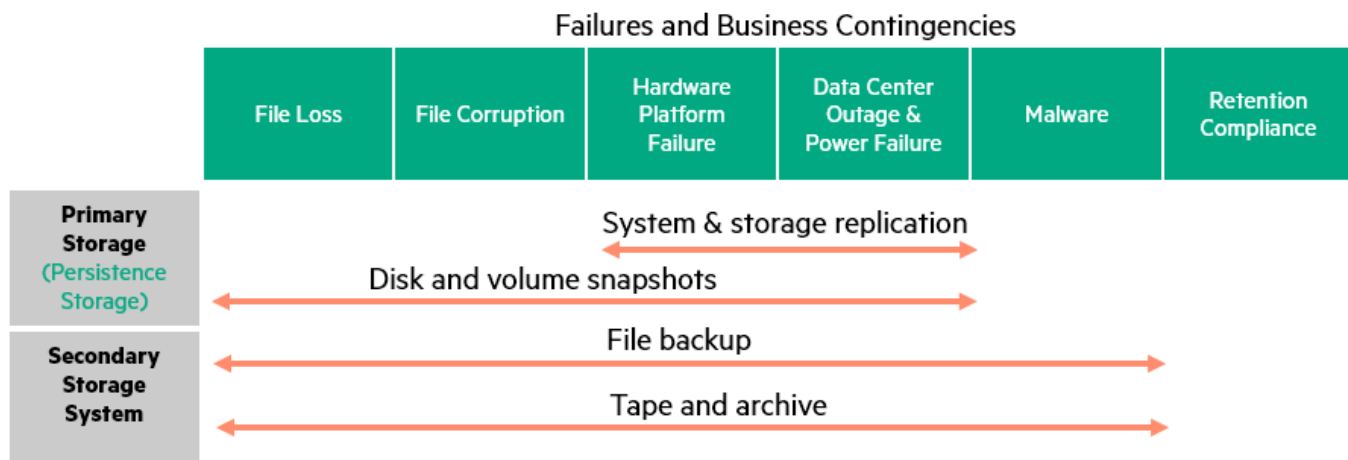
Failures and Business Contingencies

| File Loss | File Corruption | Hardware Platform Failure | Data Center Outage & Power Failure | Malware | Retention Compliance |
|---|---|---|---|---|---|

Primary Storage (Persistence Storage)

System & storage replication

Disk and volume snapshots

Secondary Storage System

File backup

Tape and archive